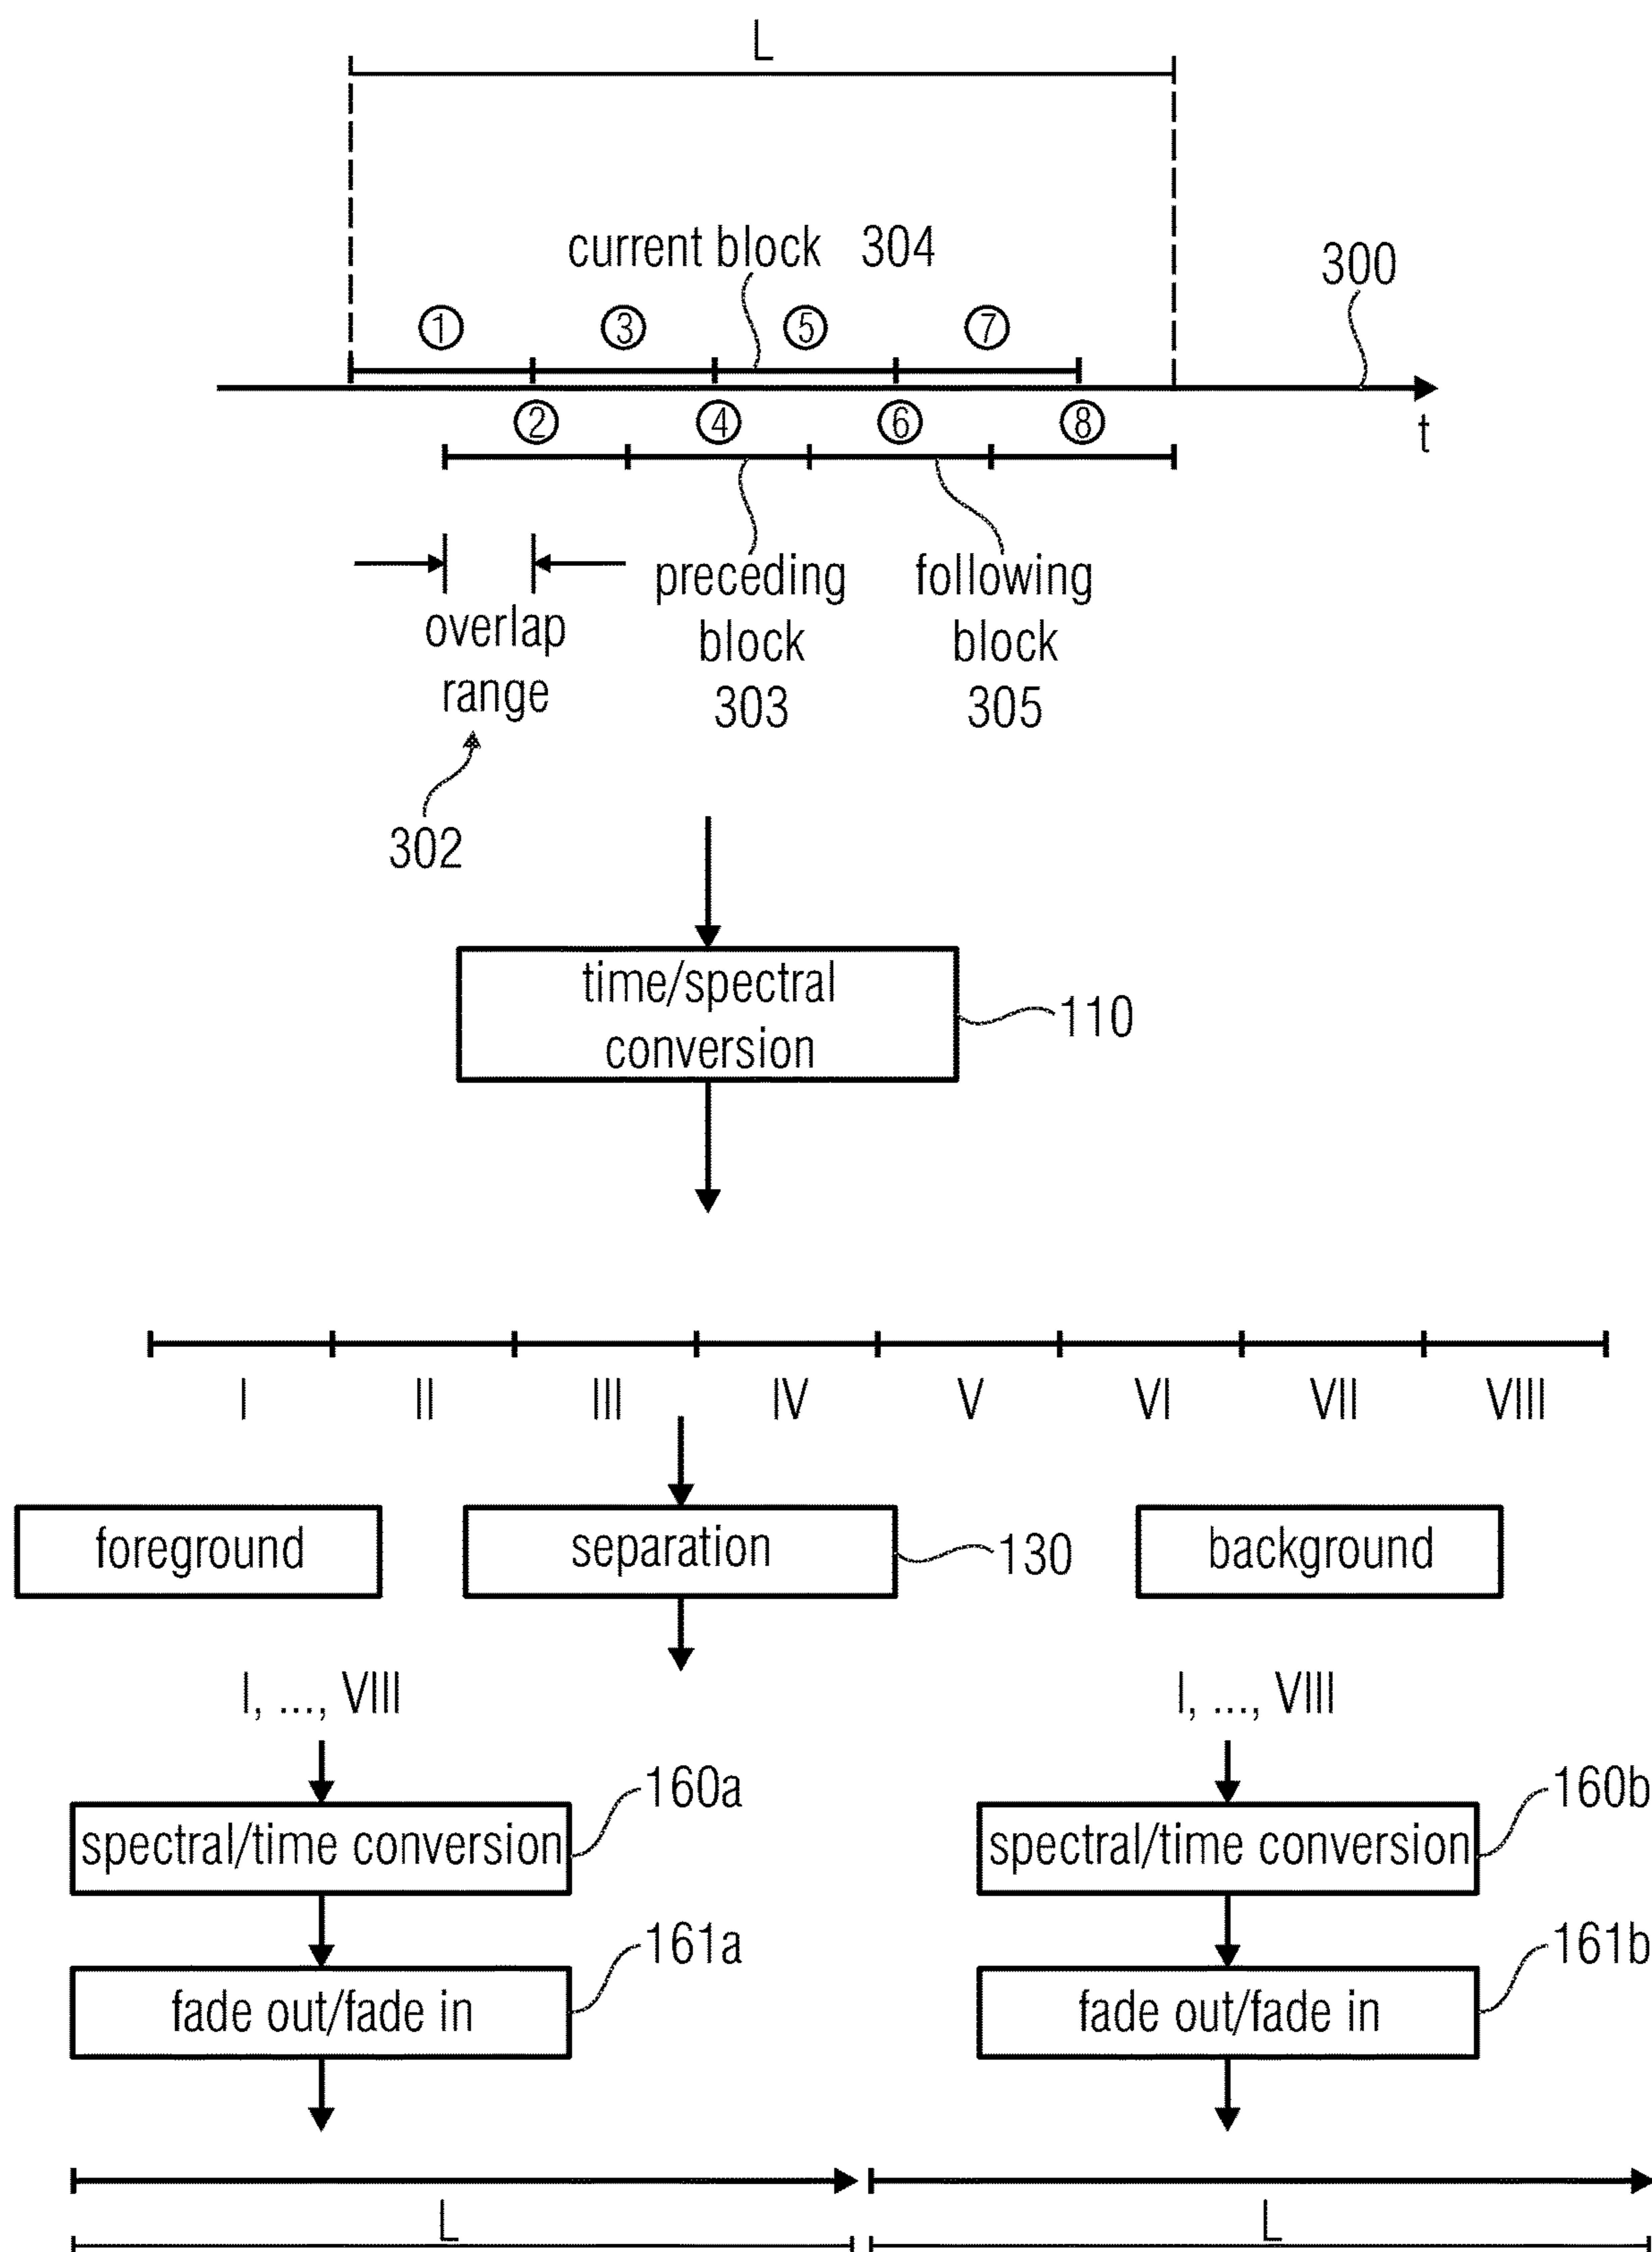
L

current block 304

300

① ③ ⑤ ⑦

② ④ ⑥ ⑧

t

overlap range

preceding block 303

following block 305

302

time/spectral conversion

110

I II III IV V VI VII VIII

foreground

separation

130

background

I, ..., VIII

I, ..., VIII

spectral/time conversion

160a

spectral/time conversion

160b

fade out/fade in

161a

fade out/fade in

161b

L

L